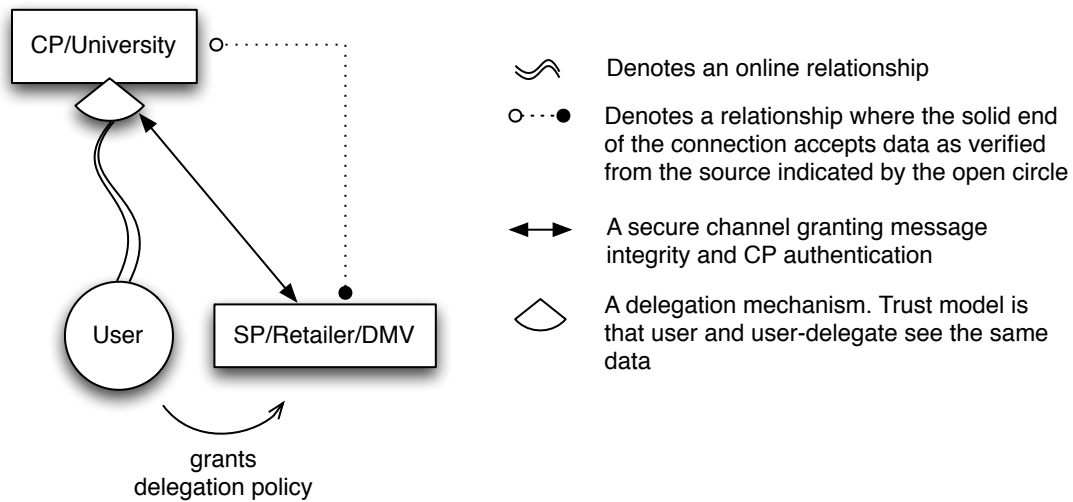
CP/University

User

SP/Retailer/DMV

grants
delegation policy

Denotes an online relationship

Denotes a relationship where the solid end of the connection accepts data as verified from the source indicated by the open circle

A secure channel granting message integrity and CP authentication

A delegation mechanism. Trust model is that user and user-delegate see the same data